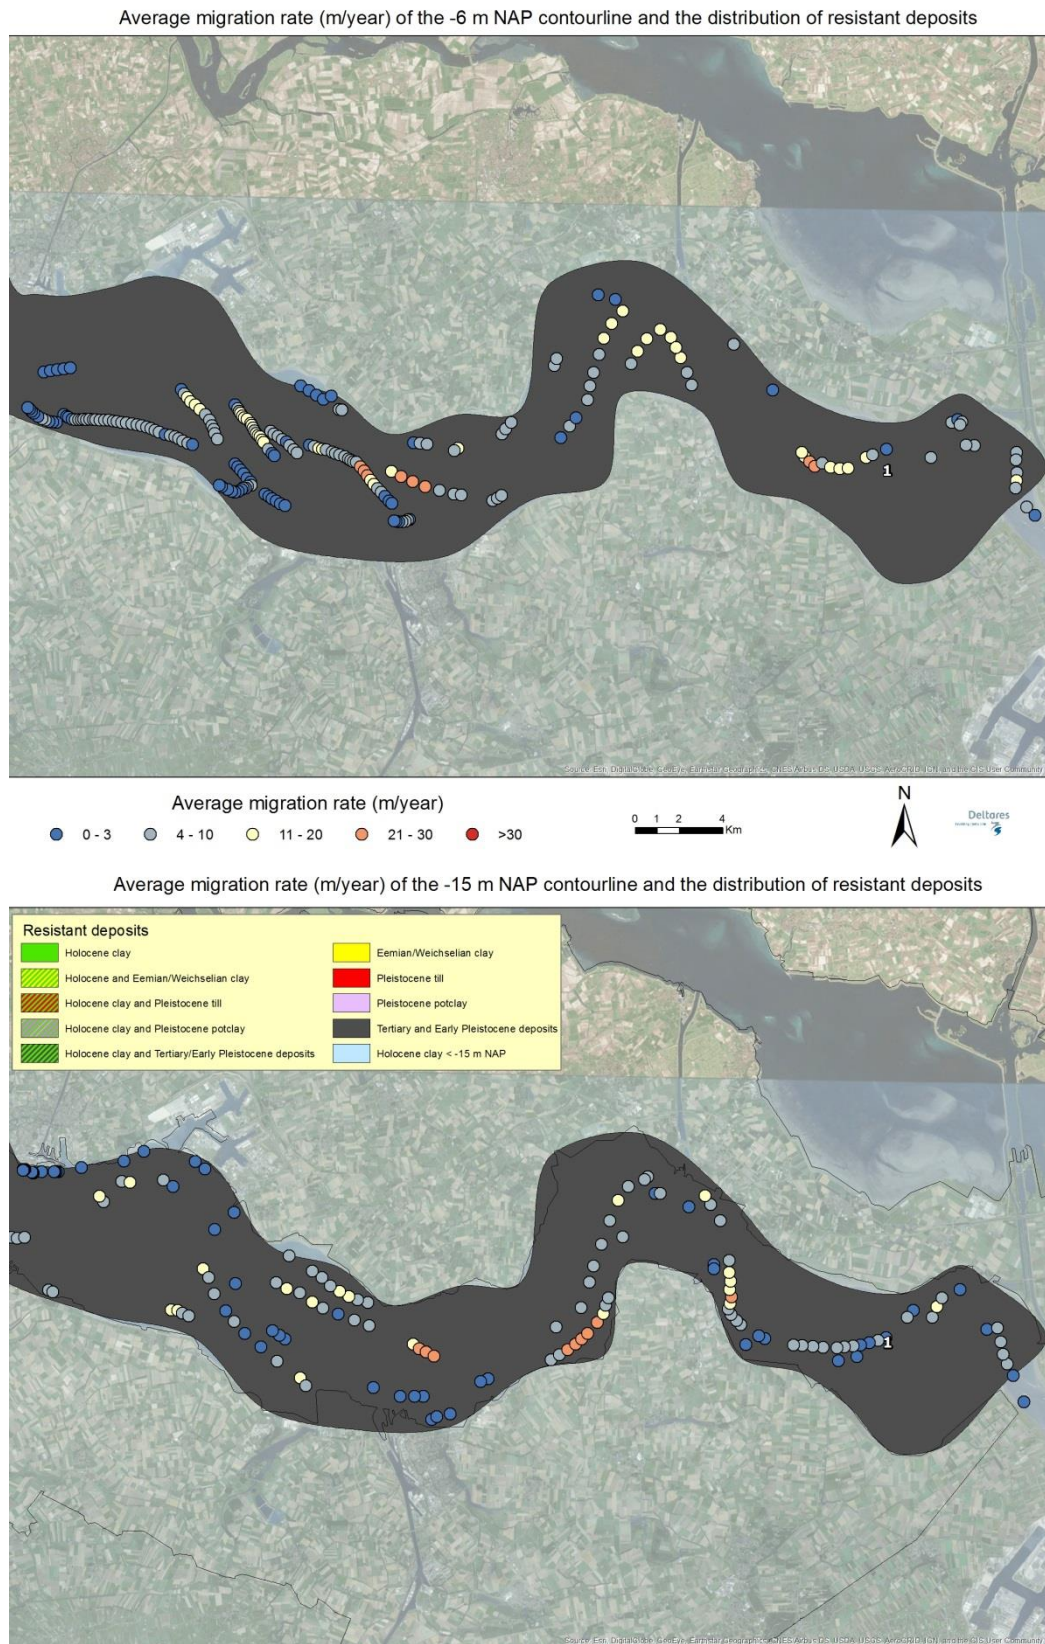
Average migration rate (m/year) of the -6 m NAP contourline and the distribution of resistant deposits

1

Source: Esri, DigitalGlobe, GeoEye, Earthstar Geographics, CNES/Airbus DS, USDA, USGS, AeroGRID, IGN, and the GIS User Community

Average migration rate (m/year)

0 - 3 4 - 10 11 - 20 21 - 30 >30

0 1 2 4 Km

N

Deltares

Average migration rate (m/year) of the -15 m NAP contourline and the distribution of resistant deposits

Resistant deposits

Holocene clay
Holocene and Eemian/Weichselian clay
Holocene clay and Pleistocene till
Holocene clay and Pleistocene potclay
Holocene clay and Tertiary/Early Pleistocene deposits
Eemian/Weichselian clay
Pleistocene till
Pleistocene potclay
Tertiary and Early Pleistocene deposits
Holocene clay < -15 m NAP

1

Source: Esri, DigitalGlobe, GeoEye, Earthstar Geographics, CNES/Airbus DS, USDA, USGS, AeroGRID, IGN, and the GIS User Community